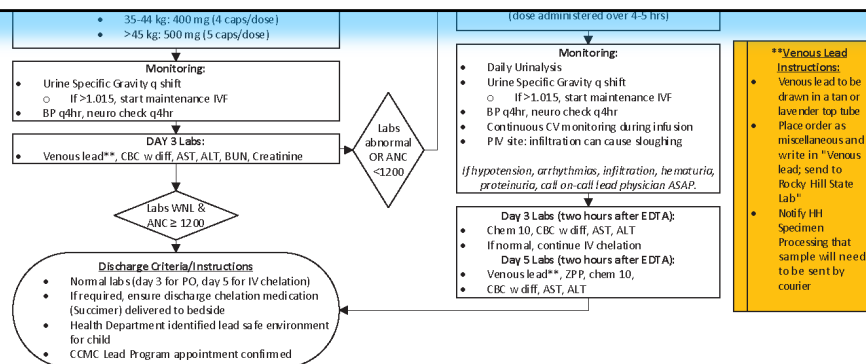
- 35-44 kg: 400 mg (4 caps/dose)
- >45 kg: 500 mg (5 caps/dose)

Monitoring:
- Urine Specific Gravity q shift
  - If >1.015, start maintenance IVF
- BP q4hr, neuro check q4hr

DAY 3 Labs:
- Venous lead**, CBC w diff, AST, ALT, BUN, Creatinine

Labs WNL & ANC ≥ 1200

Labs abnormal OR ANC <1200

Discharge Criteria/Instructions
- Normal labs (day 3 for PO, day 5 for IV chelation)
- If required, ensure discharge chelation medication (Succimer) delivered to bedside
- Health Department identified lead safe environment for child
- CCMC Lead Program appointment confirmed

(dose administered over 4-5 hrs)

Monitoring:
- Daily Urinalysis
- Urine Specific Gravity q shift
  - If >1.015, start maintenance IVF
- BP q4hr, neuro check q4hr
- Continuous CV monitoring during infusion
- PIV site: infiltration can cause sloughing

If hypotension, arrhythmias, infiltration, hematuria, proteinuria, call on-call lead physician ASAP.

Day 3 Labs (two hours after EDTA):
- Chem 10, CBC w diff, AST, ALT
- If normal, continue IV chelation

Day 5 Labs (two hours after EDTA):
- Venous lead**, ZPP, chem 10,
- CBC w diff, AST, ALT

**Venous Lead Instructions:
- Venous lead to be drawn in a tan or lavender top tube
- Place order as miscellaneous and write in "Venous lead; send to Rocky Hill State Lab"
- Notify HH Specimen Processing that sample will need to be sent by courier